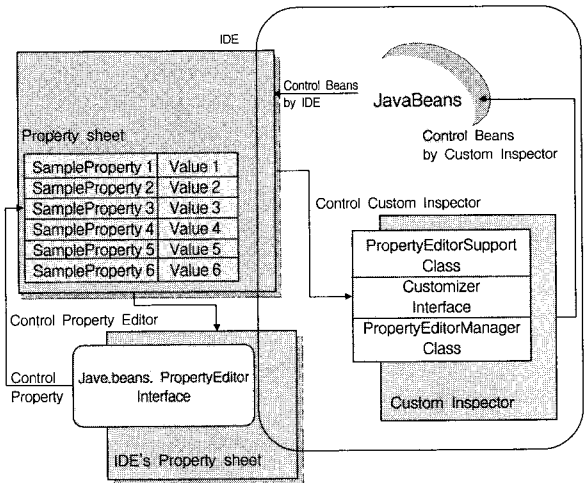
IDE

Control Beans by IDE

JavaBeans

Control Beans by Custom Inspector

Property sheet

| SampleProperty 1 | Value 1 |
|---|---|
| SampleProperty 2 | Value 2 |
| SampleProperty 3 | Value 3 |
| SampleProperty 4 | Value 4 |
| SampleProperty 5 | Value 5 |
| SampleProperty 6 | Value 6 |

Control Custom Inspector

PropertyEditorSupport Class

Customizer Interface

PropertyEditorManager Class

Custom Inspector

Control Property Editor

Control Property

Jave.beans. PropertyEditor Interface

IDE's Property sheet